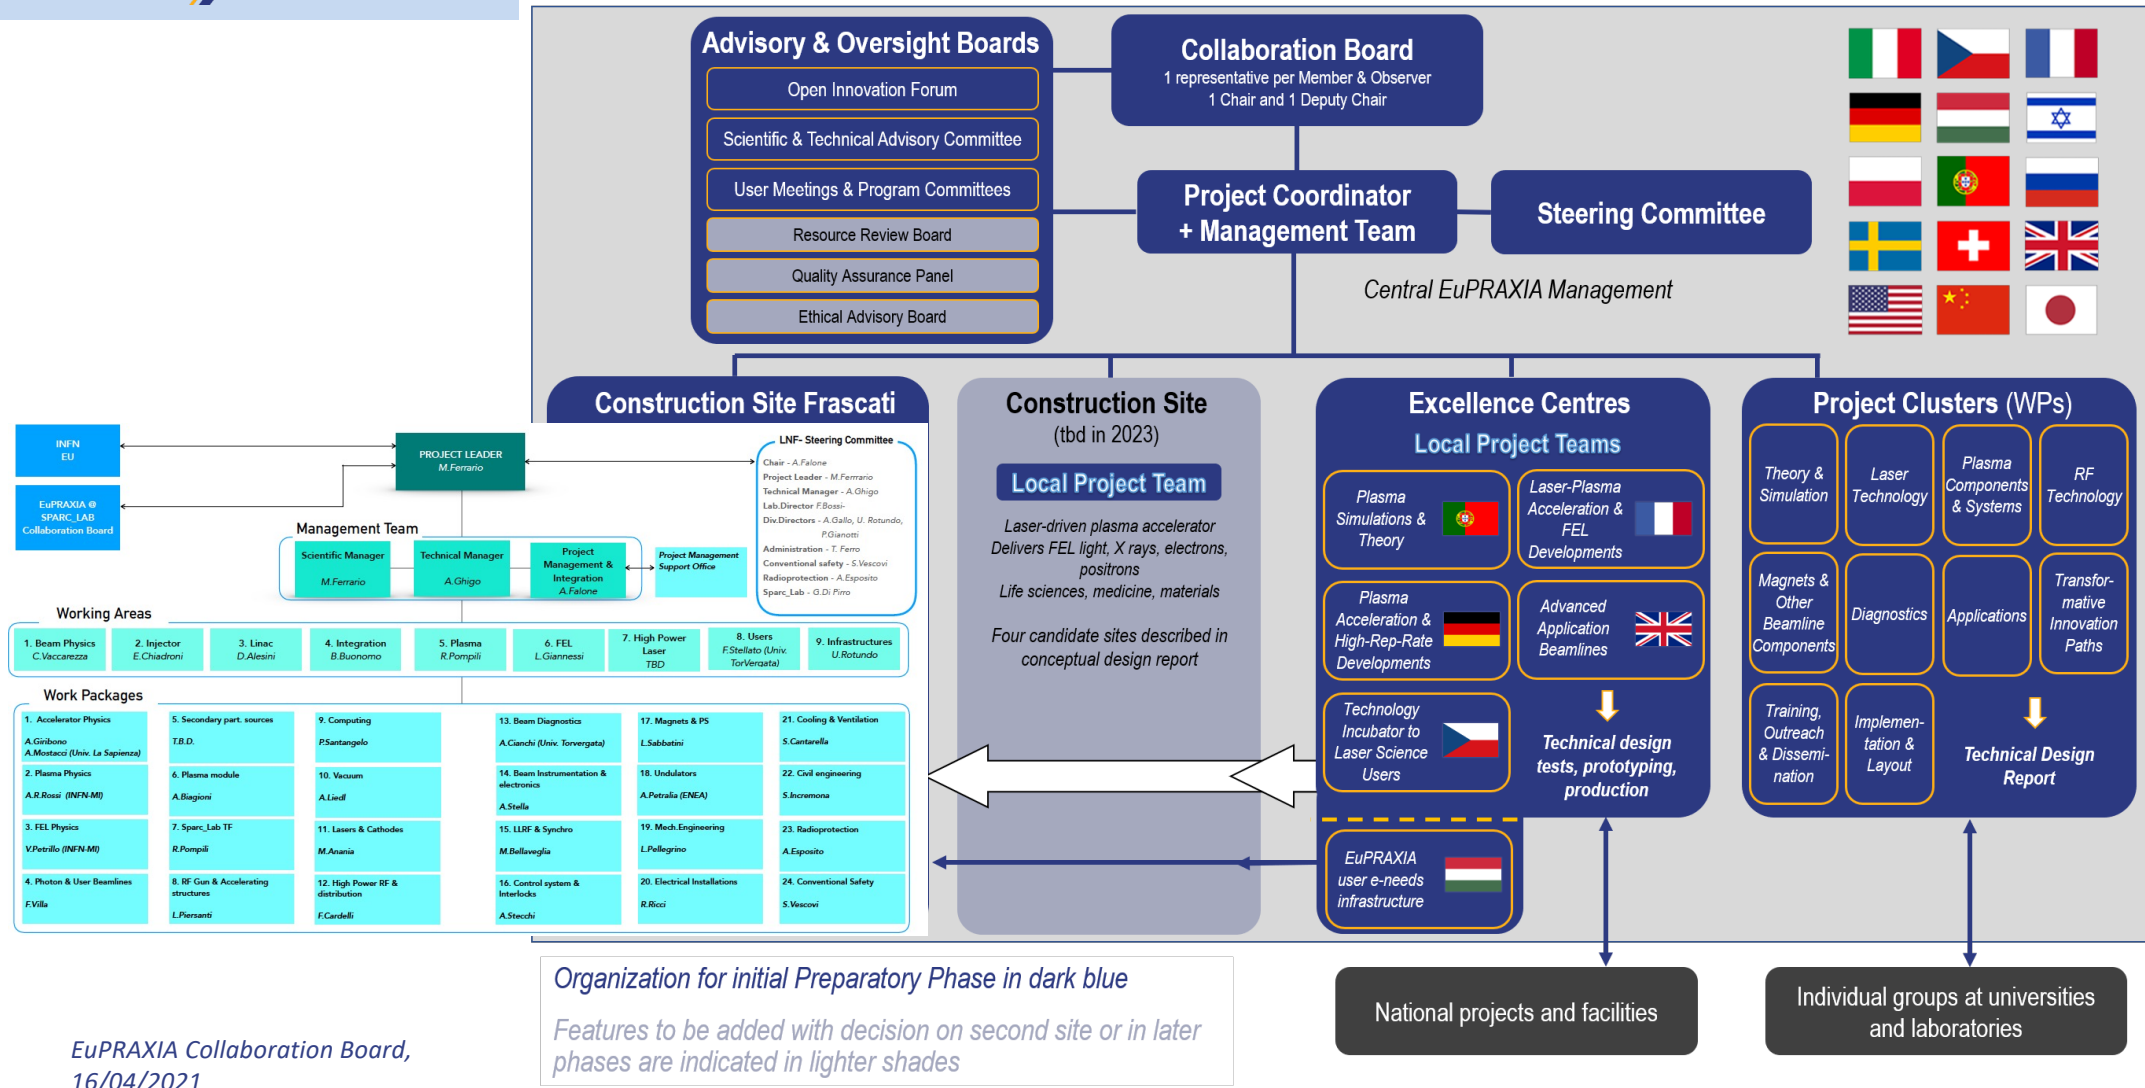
Advisory & Oversight Boards

Open Innovation Forum

Scientific & Technical Advisory Committee

User Meetings & Program Committees

Resource Review Board

Quality Assurance Panel

Ethical Advisory Board

Collaboration Board
1 representative per Member & Observer
1 Chair and 1 Deputy Chair

Project Coordinator + Management Team

Steering Committee

Central EuPRAXIA Management

Construction Site Frascati

INFN EU

EuPRAXIA @ SPARC_LAB Collaboration Board

PROJECT LEADER
M.Ferrario

LNF- Steering Committee
Chair - A.Falone
Project Leader - M.Ferrario
Technical Manager - A.Ghigo
Lab.Director F.Bossi-
Div.Directors - A.Gallo, U. Rotundo, P.Gianotti
Administration - T. Ferro
Conventional safety - S.Vescovi
Radioprotection - A.Esposito
Sparc_Lab - G.Di Pirro

Management Team
Scientific Manager M.Ferrario
Technical Manager A.Ghigo
Project Management & Integration A.Falone
Project Management Support Office

Working Areas
1. Beam Physics C.Vaccarezza
2. Injector E.Chiadroni
3. Linac D.Alesini
4. Integration B.Buonomo
5. Plasma R.Pompili
6. FEL L.Giannessi
7. High Power Laser TBD
8. Users F.Stellato (Univ. TorVergata)
9. Infrastructures U.Rotundo

Work Packages
1. Accelerator Physics A.Giribono A.Mostacci (Univ. La Sapienza)
2. Plasma Physics A.R.Rossi (INFN-MI)
3. FEL Physics V.Petrillo (INFN-MI)
4. Photon & User Beamlines F.Villa
5. Secondary part. sources T.B.D.
6. Plasma module A.Biagioni
7. Sparc_Lab TF R.Pompili
8. RF Gun & Accelerating structures L.Piersanti
9. Computing P.Santangelo
10. Vacuum A.Liedl
11. Lasers & Cathodes M.Anania
12. High Power RF & distribution F.Cardelli
13. Beam Diagnostics A.Cianchi (Univ. Torvergata)
14. Beam Instrumentation & electronics A.Stella
15. LLRF & Synchro M.Bellaveglia
16. Control system & Interlocks A.Stecchi
17. Magnets & PS L.Sabbatini
18. Undulators A.Petralia (ENEA)
19. Mech.Engineering L.Pellegrino
20. Electrical Installations R.Ricci
21. Cooling & Ventilation S.Cantarella
22. Civil engineering S.Incremona
23. Radioprotection A.Esposito
24. Conventional Safety S.Vescovi

Construction Site
(tbd in 2023)

Local Project Team

Laser-driven plasma accelerator
Delivers FEL light, X rays, electrons, positrons
Life sciences, medicine, materials

Four candidate sites described in conceptual design report

Excellence Centres
Local Project Teams

Plasma Simulations & Theory

Laser-Plasma Acceleration & FEL Developments

Plasma Acceleration & High-Rep-Rate Developments

Advanced Application Beamlines

Technology Incubator to Laser Science Users

Technical design tests, prototyping, production

EuPRAXIA user e-needs infrastructure

Project Clusters (WPs)

Theory & Simulation

Laser Technology

Plasma Components & Systems

RF Technology

Magnets & Other Beamline Components

Diagnostics

Applications

Transformative Innovation Paths

Training, Outreach & Dissemination

Implementation & Layout

Technical Design Report

Organization for initial Preparatory Phase in dark blue

Features to be added with decision on second site or in later phases are indicated in lighter shades

National projects and facilities

Individual groups at universities and laboratories

EuPRAXIA Collaboration Board, 16/04/2021